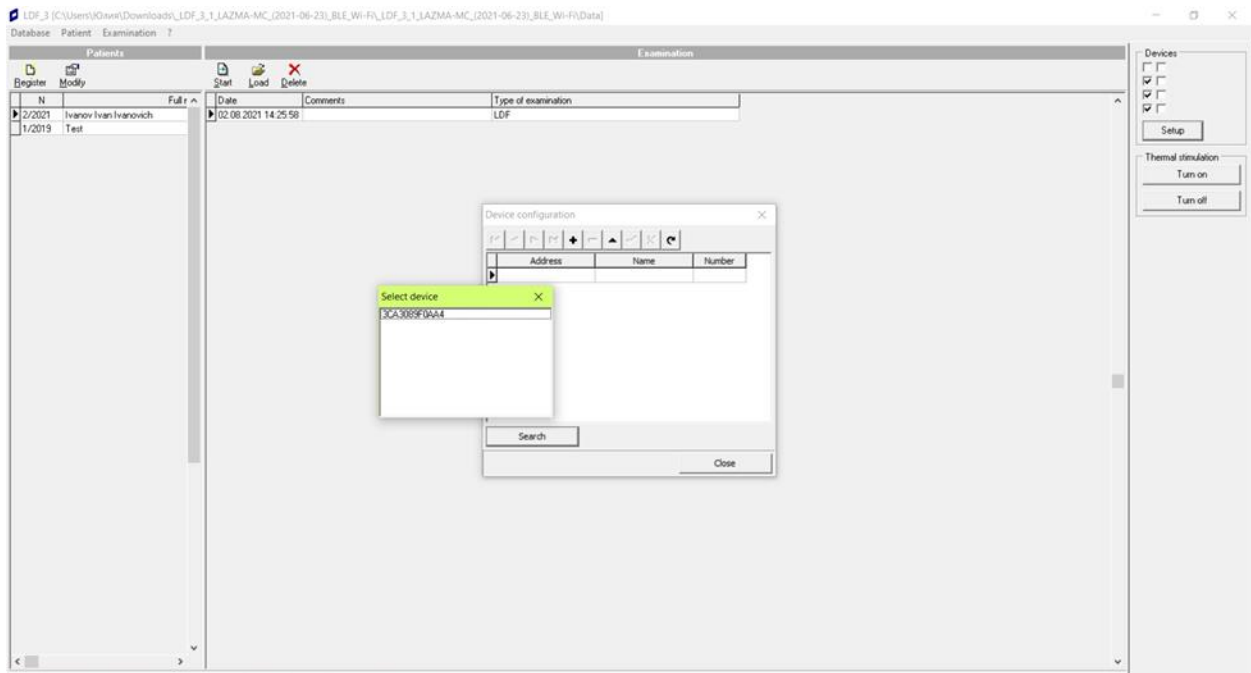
LDF_3 [C:\Users\Юлия\Downloads\_LDF_3_1_LAZMA-MC_(2021-06-23)_BLE_Wi-Fi\_LDF_3_1_LAZMA-MC_(2021-06-23)_BLE_Wi-Fi\Data]

Database Patient Examination ?

Patients

Register Modify

| N | Full r |
|---|---|
| 2/2021 | Ivanov Ivan Ivanovich |
| 1/2019 | Test |

Examination

Start Load Delete

| Date | Comments | Type of examination |
|---|---|---|
| 02.08.2021 14:25:58 | | LDF |

Devices

Setup

Thermal stimulation

Turn on

Turn off

Device configuration

| Address | Name | Number |
|---|---|---|
| | | |

Search

Close

Select device

3CA3089F0AA4